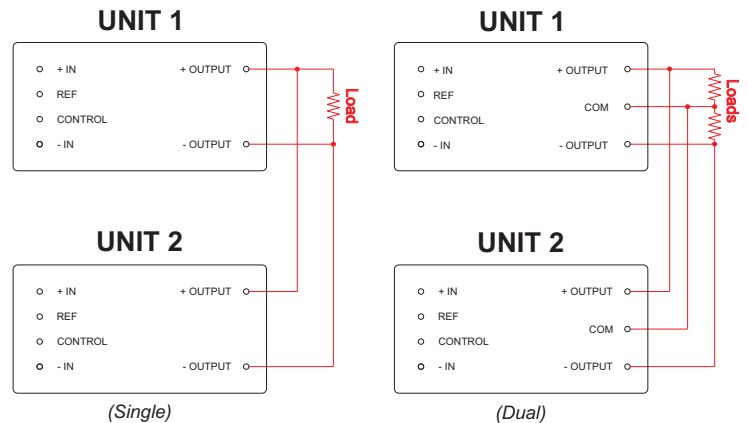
UNIT 1

+ IN
REF
CONTROL
- IN
+ OUTPUT
- OUTPUT

Load

UNIT 2

+ IN
REF
CONTROL
- IN
+ OUTPUT
- OUTPUT

(Single)

UNIT 1

+ IN
REF
CONTROL
- IN
+ OUTPUT
COM
- OUTPUT

Loads

UNIT 2

+ IN
REF
CONTROL
- IN
+ OUTPUT
COM
- OUTPUT

(Dual)